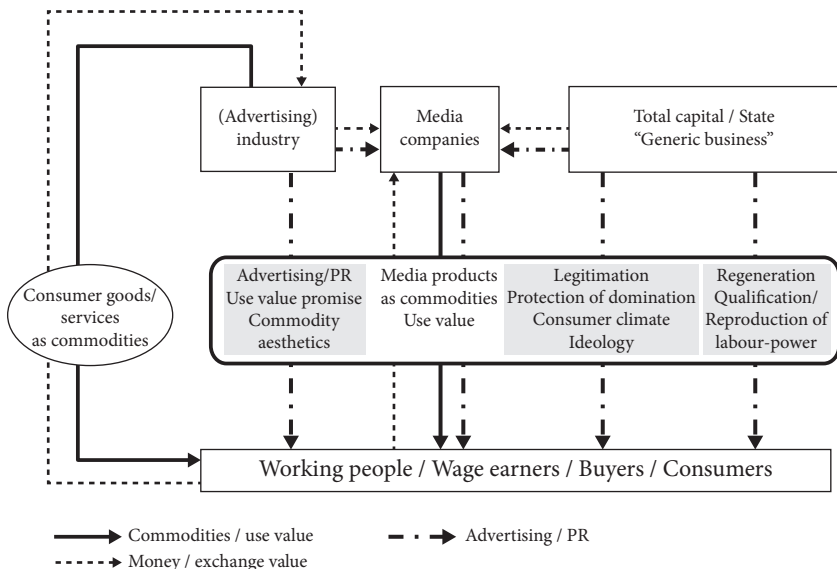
(Advertising) industry

Media companies

Total capital / State "Generic business"

Consumer goods/ services as commodities

Advertising/PR Use value promise Commodity aesthetics

Media products as commodities Use value

Legitimation Protection of domination Consumer climate Ideology

Regeneration Qualification/ Reproduction of labour-power

Working people / Wage earners / Buyers / Consumers

Commodities / use value

Advertising / PR

Money / exchange value